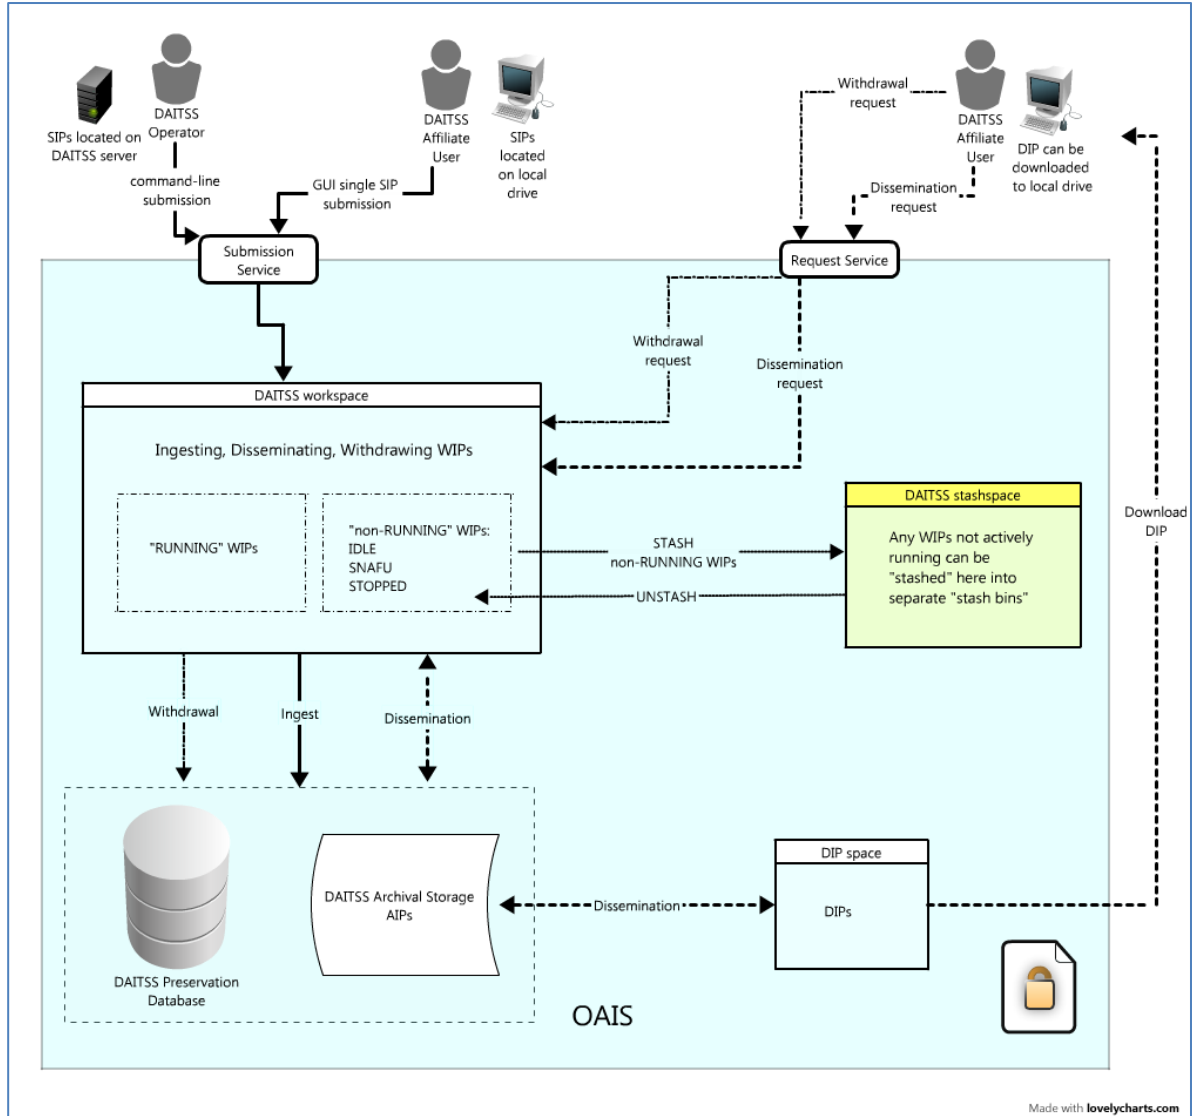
SIPs located on DAITSS server

DAITSS Operator

command-line submission

DAITSS Affiliate User

SIPs located on local drive

GUI single SIP submission

Withdrawal request

DAITSS Affiliate User

DIP can be downloaded to local drive

Dissemination request

Submission Service

Request Service

Withdrawal request

Dissemination request

DAITSS workspace

Ingesting, Disseminating, Withdrawing WIPs

"RUNNING" WIPs

"non-RUNNING" WIPs:
IDLE
SNAFU
STOPPED

STASH
non-RUNNING WIPs

UNSTASH

DAITSS stashspace

Any WIPs not actively running can be "stashed" here into separate "stash bins"

Download DIP

Withdrawal

Ingest

Dissemination

DAITSS Archival Storage
AIPs

Dissemination

DIP space

DIPs

DAITSS Preservation Database

OAIS

Made with lovelycharts.com